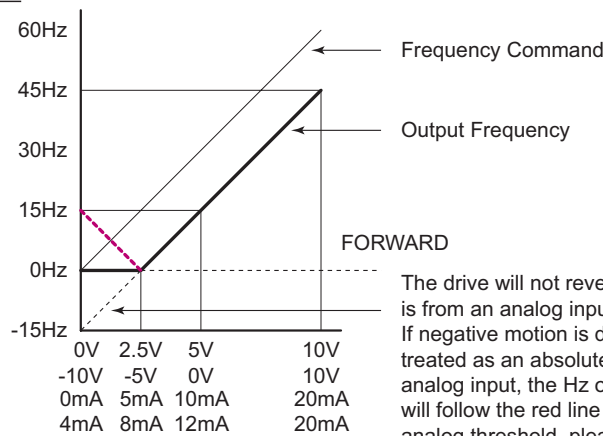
60Hz
45Hz
30Hz
15Hz
0Hz
-15Hz

Frequency Command
Output Frequency
FORWARD

The drive will not reve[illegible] is from an analog inpu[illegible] If negative motion is d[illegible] treated as an absolute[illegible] analog input, the Hz c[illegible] will follow the red line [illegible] analog threshold, plea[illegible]

| 0V | 2.5V | 5V | 10V |
|---|---|---|---|
| -10V | -5V | 0V | 10V |
| 0mA | 5mA | 10mA | 20mA |
| 4mA | 8mA | 12mA | 20mA |